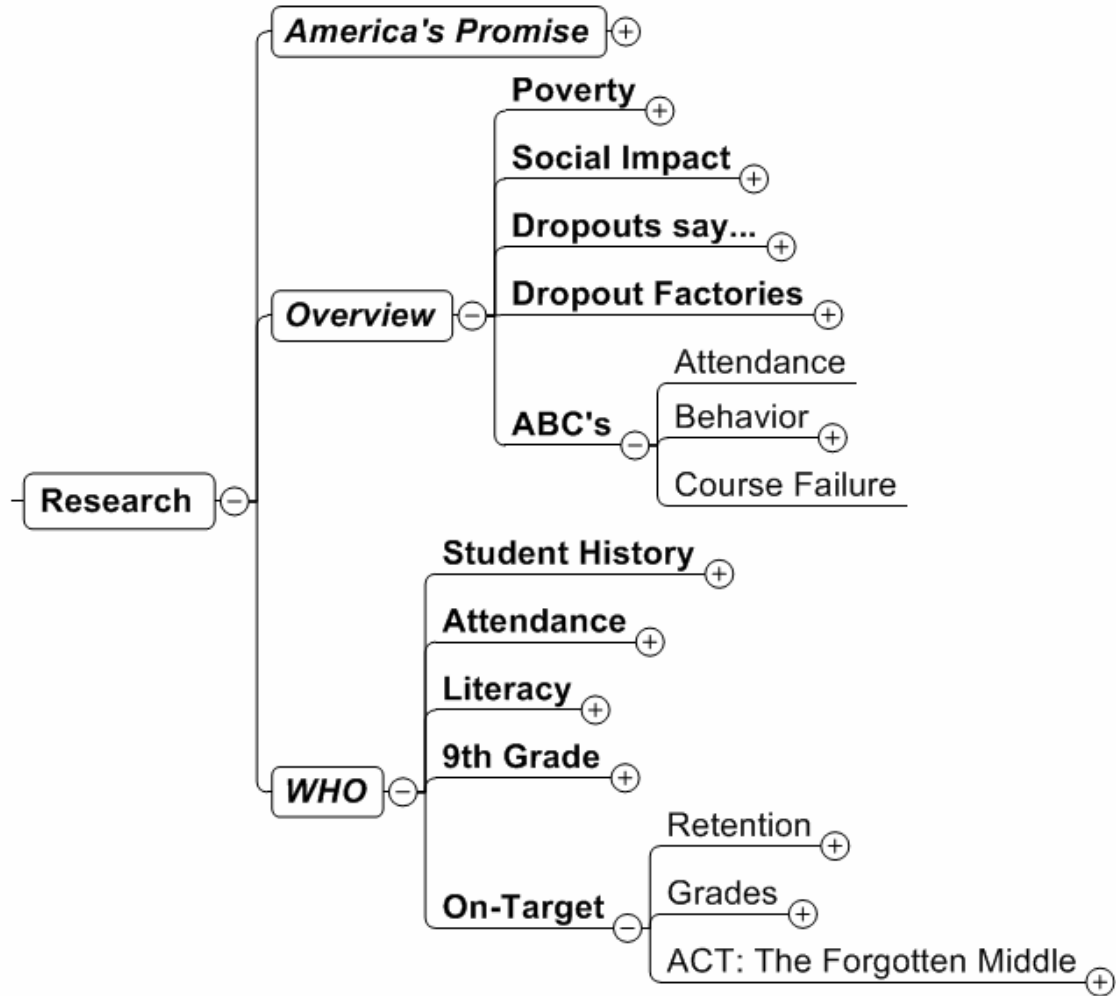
Research

America's Promise

Overview

Poverty

Social Impact

Dropouts say...

Dropout Factories

ABC's

Attendance

Behavior

Course Failure

WHO

Student History

Attendance

Literacy

9th Grade

On-Target

Retention

Grades

ACT: The Forgotten Middle